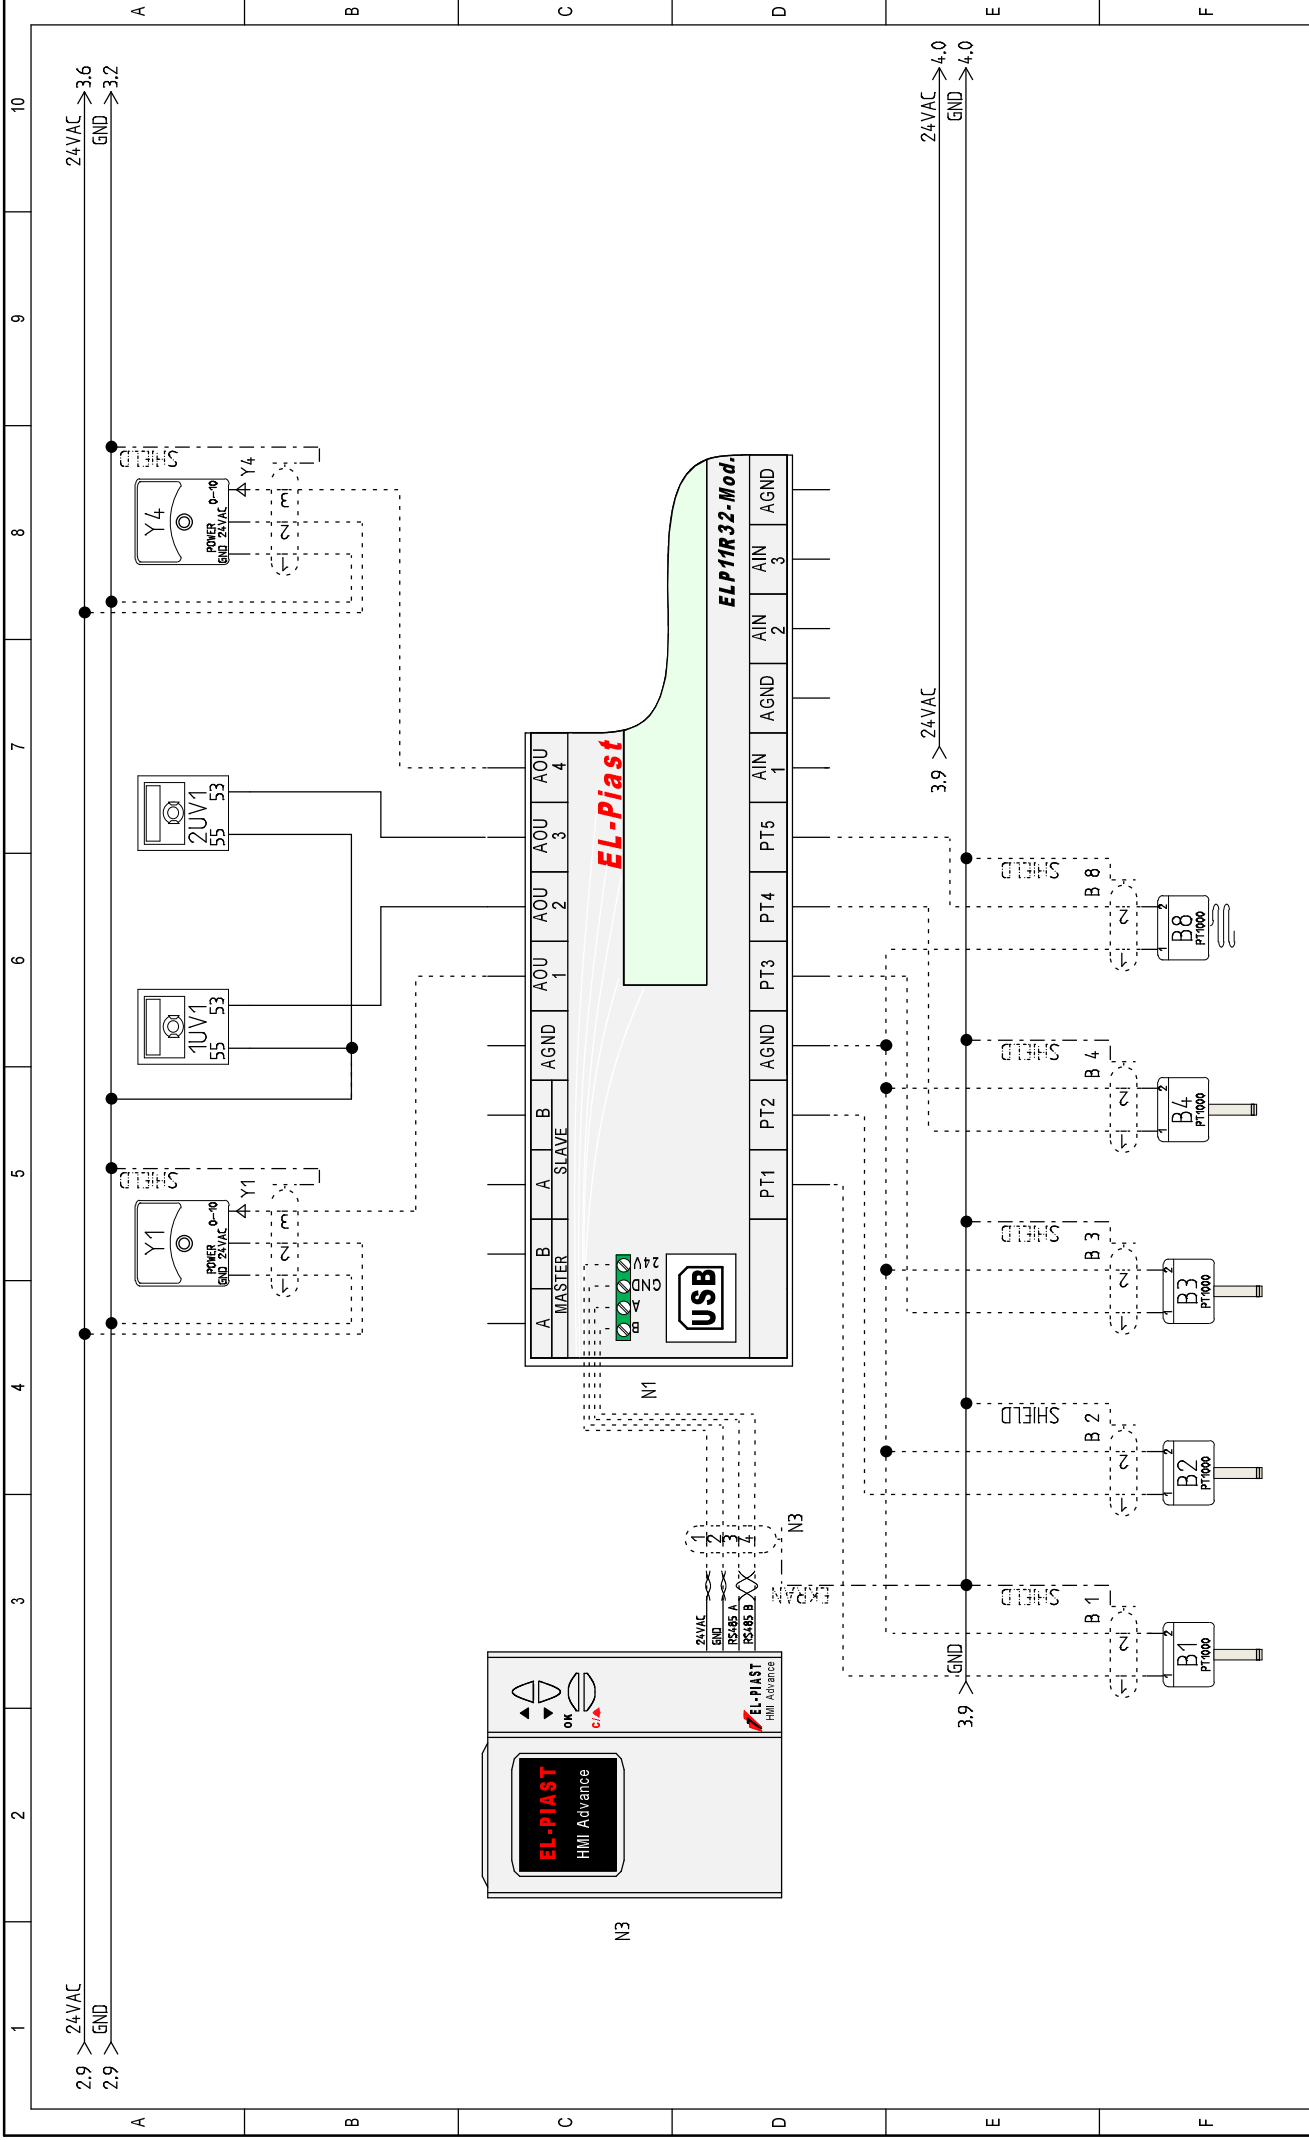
A B C D E F

10 9 8 7 6 5 4 3 2 1

24VAC 3.6
GND 3.2
24VAC 4.0
GND 4.0

SHIELD
Y4
POWER GND 24VAC 0-10
Y4
3 2 1

2UV1 53 55
1UV1 53 55

ELP11R32-Mod.
AGND AIN 3 AIN 2 AGND AIN 1 PT5 PT4 PT3 AGND PT2 PT1
AOU 4 AOU 3 AOU 2 AOU 1 AGND B A SLAVE B A MASTER
EL-Piast
24V GND A B
USB
N1

24VAC
3.9

SHIELD B 8 2 1 B8 PT1000
SHIELD B 4 2 1 B4 PT1000
SHIELD B 3 2 1 B3 PT1000
SHIELD B 2 2 1 B2 PT1000
SHIELD B 1 2 1 B1 PT1000

SHIELD
Y1
POWER GND 24VAC 0-10
Y1
3 2 1

1 2 3 4
N3
EKRAN
24VAC GND RS485 A RS485 B

GND
3.9

OK C/
EL-PIAST HMI Advance
EL-PIAST HMI Advance
N3

24VAC 2.9
GND 2.9

A B C D E F